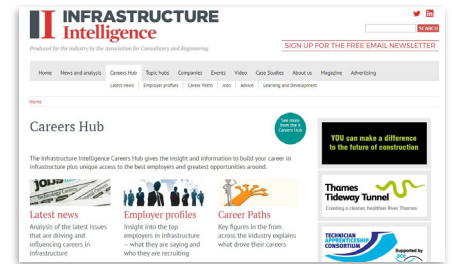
INFRASTRUCTURE Intelligence

Produced for the industry by the Association for Consultancy and Engineering

SEARCH

SIGN UP FOR THE FREE EMAIL NEWSLETTER

Home News and analysis Careers Hub Topic hubs Companies Events Video Case Studies About us Magazine Advertising

Latest news Employer profiles Career Paths Jobs Advice Learning and Development

Home

Careers Hub

See more from the Careers Hub

The Infrastructure Intelligence Careers Hub gives the insight and information to build your career in infrastructure plus unique access to the best employers and greatest opportunities around.

Latest news

Analysis of the latest issues that are driving and influencing careers in infrastructure

Employer profiles

Insight into the top employers in infrastructure – what they are saying and who they are recruiting

Career Paths

Key figures in the from across the industry explains what drove their careers

YOU can make a difference to the future of construction

Thames Tideway Tunnel

Creating a cleaner, healthier River Thames

TECHNICIAN APPRENTICESHIP CONSORTIUM

Supported by